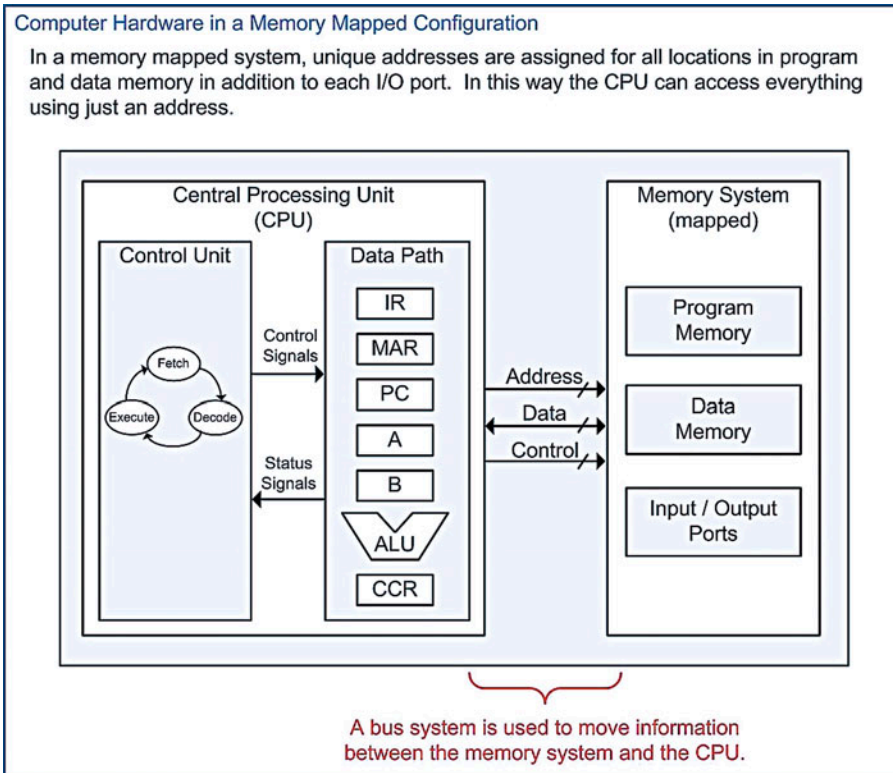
Computer Hardware in a Memory Mapped Configuration

In a memory mapped system, unique addresses are assigned for all locations in program and data memory in addition to each I/O port. In this way the CPU can access everything using just an address.

Central Processing Unit
(CPU)

Control Unit

Fetch

Execute

Decode

Control Signals

Status Signals

Data Path

IR

MAR

PC

A

B

ALU

CCR

Address

Data

Control

Memory System
(mapped)

Program Memory

Data Memory

Input / Output Ports

A bus system is used to move information between the memory system and the CPU.